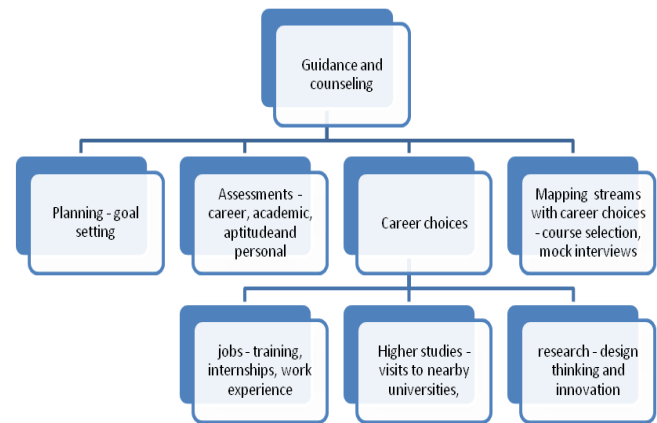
Guidance and counseling

Planning - goal setting

Assessments - career, academic, aptitudeand personal

Career choices

Mapping streams with career choices - course selection, mock interviews

jobs - training, internships, work experience

Higher studies - visits to nearby universities,

research - design thinking and innovation